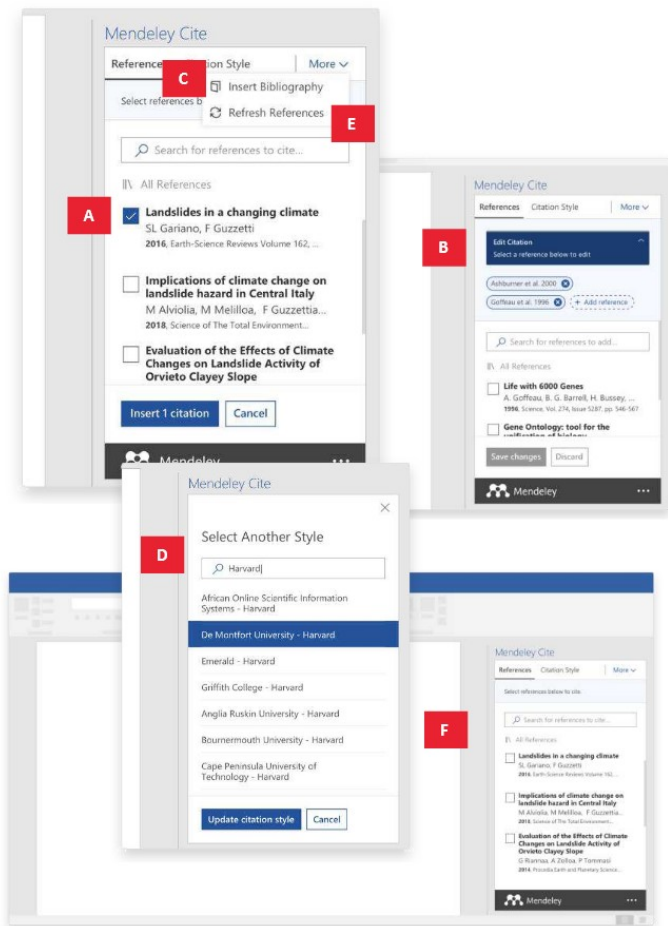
Mendeley Cite

Reference C tion Style More

Select references b

Insert Bibliography

Refresh References

E

Search for references to cite...

All References

A

Landslides in a changing climate
SL Gariano, F Guzzetti
2016, Earth-Science Reviews Volume 162, ...

Implications of climate change on landslide hazard in Central Italy
M Alviolia, M Melilloa, F Guzzettia...
2018, Science of The Total Environment...

Evaluation of the Effects of Climate Changes on Landslide Activity of Orvieto Clayey Slope

Insert 1 citation Cancel

Mendeley ...

Mendeley Cite

References Citation Style More

B

Edit Citation
Select a reference below to edit

Ashburner et al. 2000

Goffeau et al. 1996 + Add reference

Search for references to add...

All References

Life with 6000 Genes
A. Goffeau, B. G. Barrell, H. Bussey, ...
1996, Science, Vol. 274, Issue 5287, pp. 546-567

Gene Ontology: tool for the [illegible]

Save changes Discard

Mendeley ...

Mendeley Cite

D

Select Another Style

Harvard

African Online Scientific Information Systems - Harvard

De Montfort University - Harvard

Emerald - Harvard

Griffith College - Harvard

Anglia Ruskin University - Harvard

Bournemouth University - Harvard

Cape Peninsula University of Technology - Harvard

Update citation style Cancel

Mendeley Cite

References Citation Style More

Select references below to cite.

F

Search for references to cite...

All References

Landslides in a changing climate
SL Gariano, F Guzzetti
2016, Earth-Science Reviews Volume 162...

Implications of climate change on landslide hazard in Central Italy
M Alviolia, M Melilloa, F Guzzettia...
2018, Science of The Total Environment...

Evaluation of the Effects of Climate Changes on Landslide Activity of Orvieto Clayey Slope
G Riannaa, A Zollloa, P Tommasi
2014, Procedia Earth and Planetary Science...

Mendeley ...